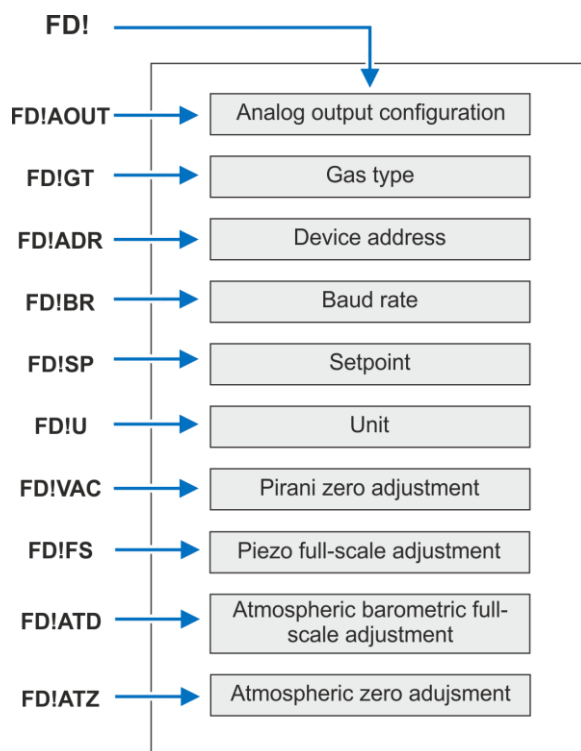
FD!

FD!AOUT
Analog output configuration

FD!GT
Gas type

FD!ADR
Device address

FD!BR
Baud rate

FD!SP
Setpoint

FD!U
Unit

FD!VAC
Pirani zero adjustment

FD!FS
Piezo full-scale adjustment

FD!ATD
Atmospheric barometric full-scale adjustment

FD!ATZ
Atmospheric zero adujsment